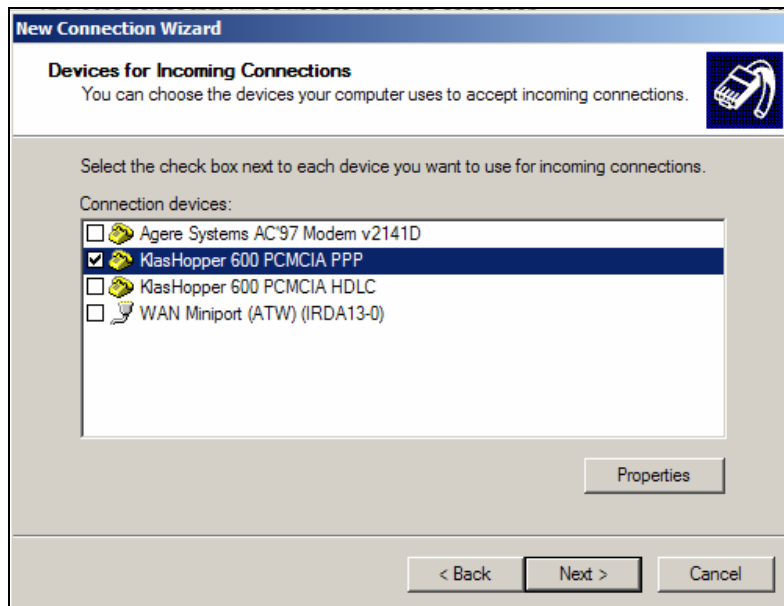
New Connection Wizard

Devices for Incoming Connections
You can choose the devices your computer uses to accept incoming connections.

Select the check box next to each device you want to use for incoming connections.

Connection devices:

Agere Systems AC'97 Modem v2141D
KlasHopper 600 PCMCIA PPP
KlasHopper 600 PCMCIA HDLC
WAN Miniport (ATW) (IRDA13-0)

Properties

< Back
Next >
Cancel